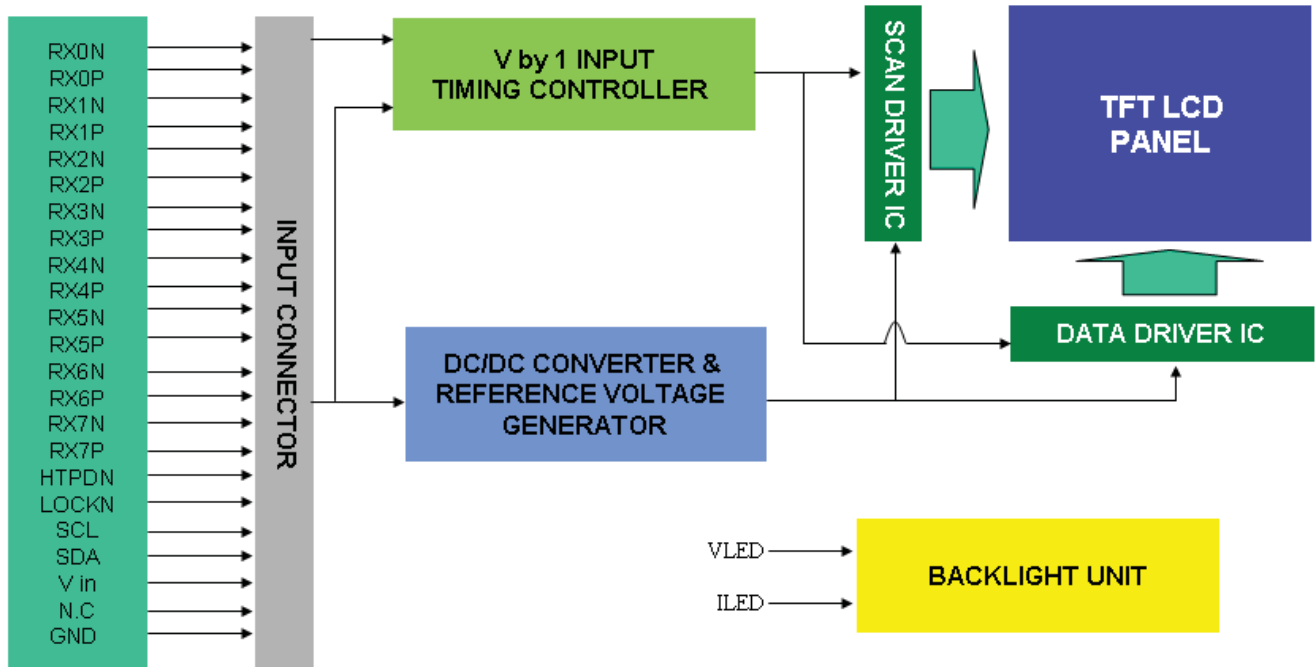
RX0N
RX0P
RX1N
RX1P
RX2N
RX2P
RX3N
RX3P
RX4N
RX4P
RX5N
RX5P
RX6N
RX6P
RX7N
RX7P
HTPDN
LOCKN
SCL
SDA
V in
N.C
GND

INPUT CONNECTOR

V by 1 INPUT
TIMING CONTROLLER

SCAN DRIVER IC

TFT LCD
PANEL

DC/DC CONVERTER &
REFERENCE VOLTAGE
GENERATOR

DATA DRIVER IC

VLED
ILED

BACKLIGHT UNIT